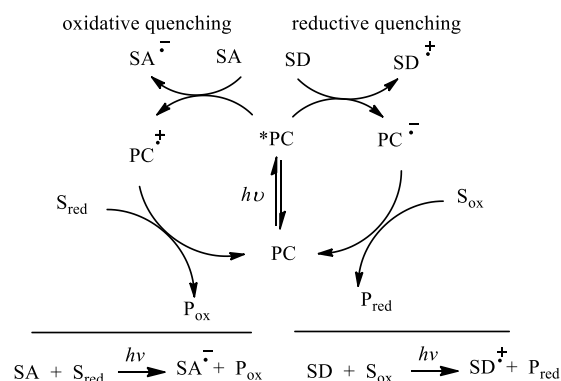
oxidative quenching

reductive quenching

$SA^{\cdot-}$ SA SD $SD^{\cdot+}$

$PC^{\cdot+}$ *PC $PC^{\cdot-}$

$h\nu$

$S_{red}$ $S_{ox}$

PC

$P_{ox}$ $P_{red}$

$SA + S_{red} \xrightarrow{h\nu} SA^{\cdot-} + P_{ox}$

$SD + S_{ox} \xrightarrow{h\nu} SD^{\cdot+} + P_{red}$